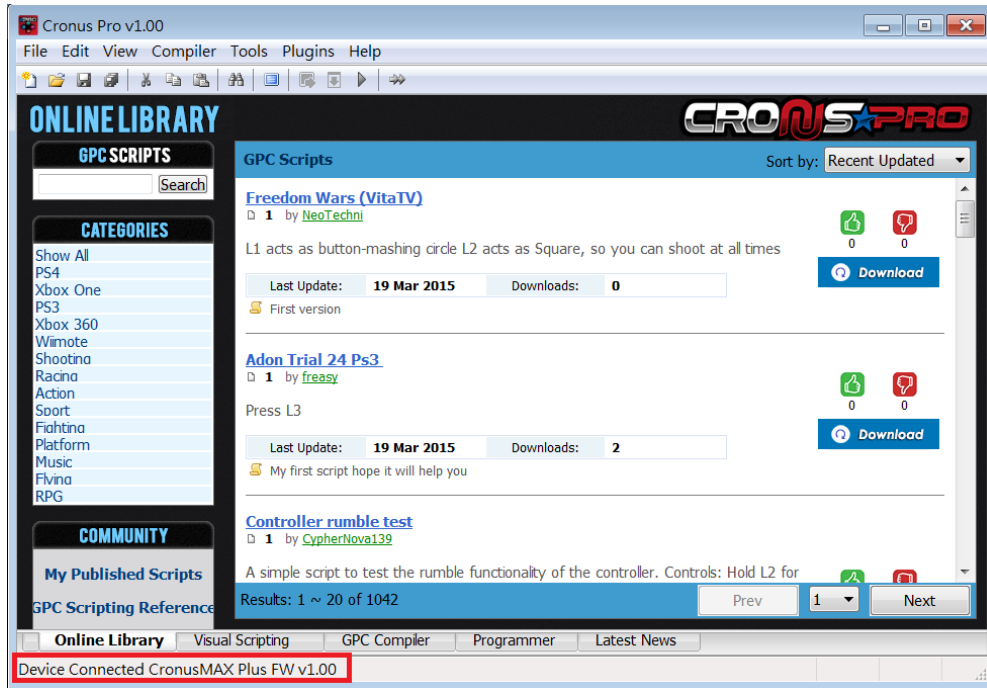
Cronus Pro v1.00

File Edit View Compiler Tools Plugins Help

ONLINE LIBRARY

CRONUS PRO

GPC SCRIPTS

Search

CATEGORIES

Show All
PS4
Xbox One
PS3
Xbox 360
Wiimote
Shooting
Racing
Action
Sport
Fighting
Platform
Music
Flying
RPG

COMMUNITY

My Published Scripts

GPC Scripting Reference

GPC Scripts

Sort by: Recent Updated

Freedom Wars (VitaTV)
1 by NeoTechni

L1 acts as button-mashing circle L2 acts as Square, so you can shoot at all times

0 0

Download

| Last Update: | 19 Mar 2015 | Downloads: | 0 |
|---|---|---|---|

First version

Adon Trial 24 Ps3
1 by freasy

Press L3

0 0

Download

| Last Update: | 19 Mar 2015 | Downloads: | 2 |
|---|---|---|---|

My first script hope it will help you

Controller rumble test
1 by CypherNova139

A simple script to test the rumble functionality of the controller. Controls: Hold L2 for

Results: 1 ~ 20 of 1042

Prev 1 Next

Online Library Visual Scripting GPC Compiler Programmer Latest News

Device Connected CronusMAX Plus FW v1.00